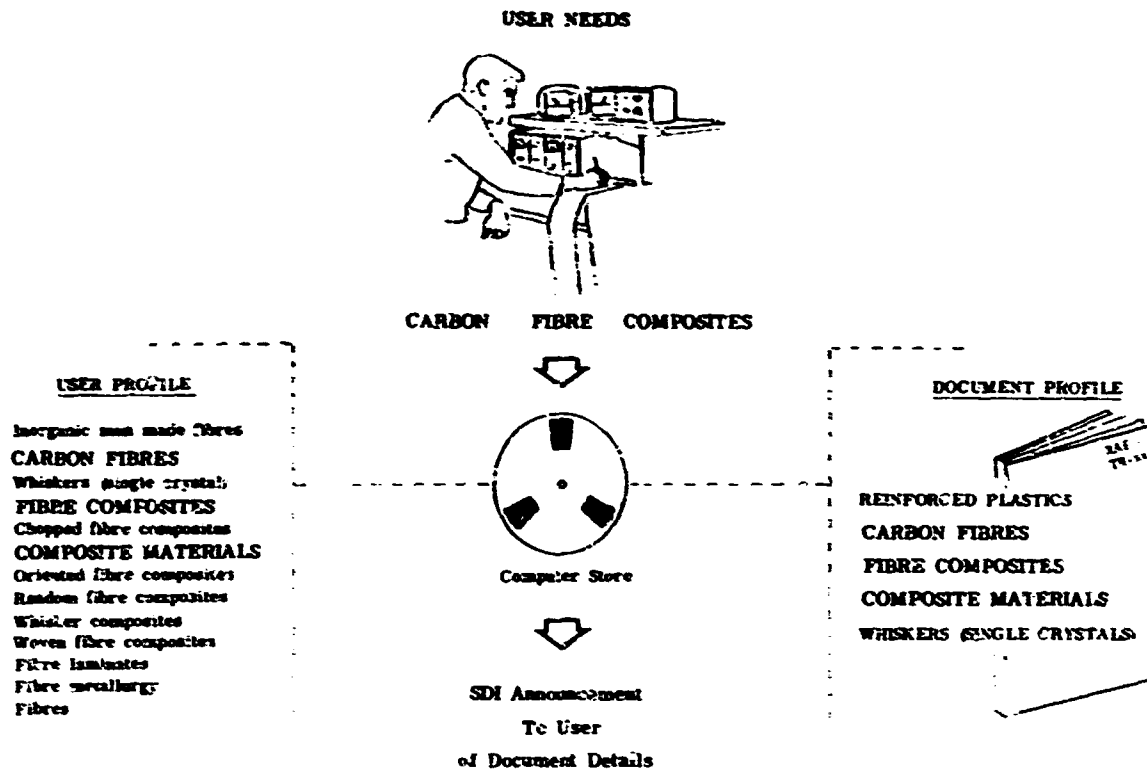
USER NEEDS

CARBON FIBRE COMPOSITES

USER PROFILE

Inorganic man made fibres
CARBON FIBRES
Whiskers (single crystals)
FIBRE COMPOSITES
Chopped fibre composites
COMPOSITE MATERIALS
Oriented fibre composites
Random fibre composites
Whisker composites
Woven fibre composites
Fibre laminates
Fibre metallurgy
Fibres

Computer Store

SDI Announcement
To User
of Document Details

DOCUMENT PROFILE

RAE
TR-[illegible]

REINFORCED PLASTICS
CARBON FIBRES
FIBRE COMPOSITES
COMPOSITE MATERIALS
WHISKERS (SINGLE CRYSTALS)